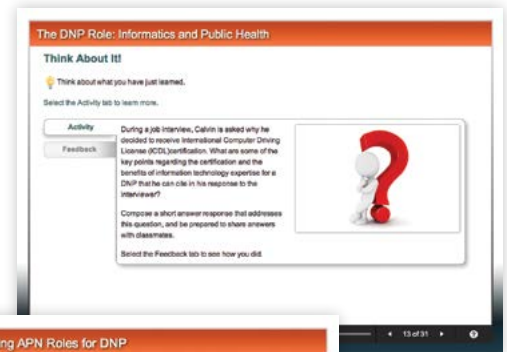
The DNP Role: Informatics and Public Health

Think About It!

Think about what you have just learned.

Select the Activity tab to learn more.

Activity

Feedback

During a job interview, Calvin is asked why he decided to receive International Computer Driving License (ICDL) certification. What are some of the key points regarding the certification and the benefits of information technology expertise for a DNP that he can cite in his response to the interviewer?

Compose a short answer response that addresses this question, and be prepared to share answers with classmates.

Select the Feedback tab to see how you did.

13 of 31

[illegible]ng APN Roles for DNP